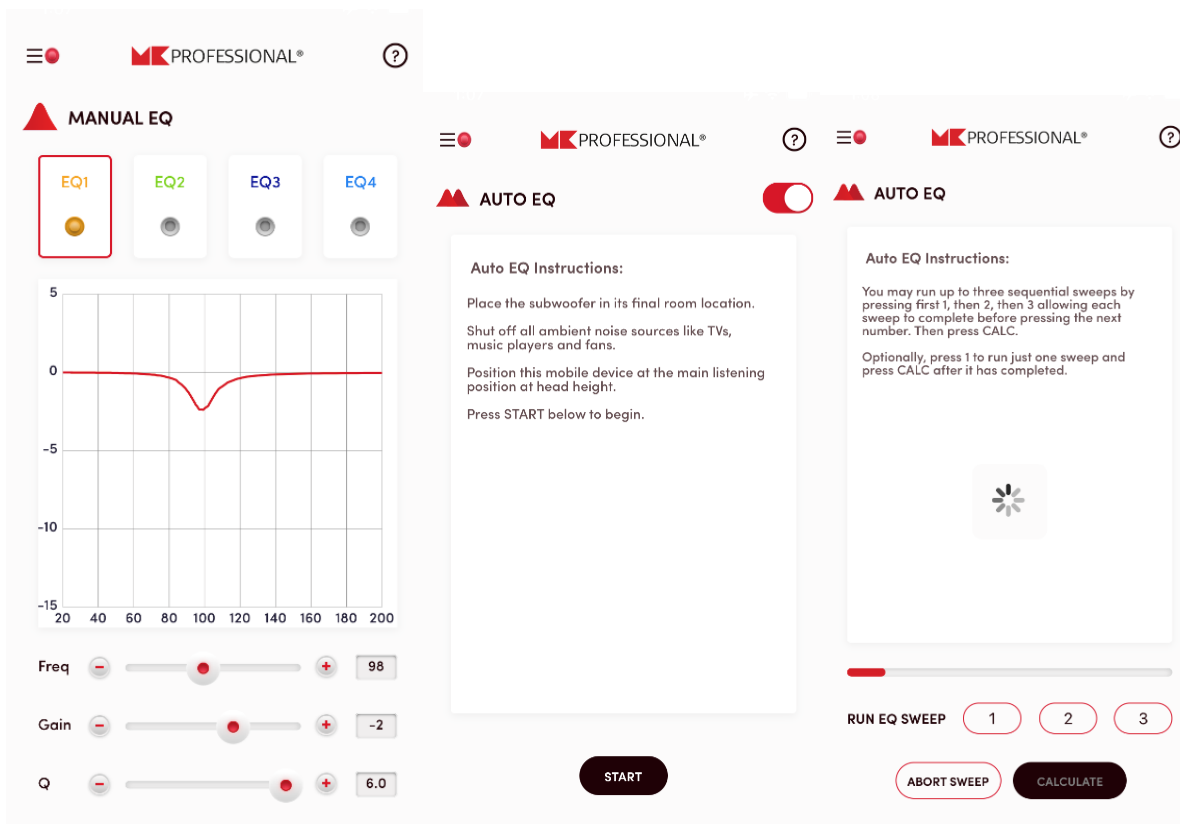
MK PROFESSIONAL®

?

MANUAL EQ

EQ1

EQ2

EQ3

EQ4

5

0

-5

-10

-15

20 40 60 80 100 120 140 160 180 200

Freq

98

Gain

-2

Q

6.0

MK PROFESSIONAL®

?

AUTO EQ

Auto EQ Instructions:

Place the subwoofer in its final room location.

Shut off all ambient noise sources like TVs, music players and fans.

Position this mobile device at the main listening position at head height.

Press START below to begin.

START

MK PROFESSIONAL®

?

AUTO EQ

Auto EQ Instructions:

You may run up to three sequential sweeps by pressing first 1, then 2, then 3 allowing each sweep to complete before pressing the next number. Then press CALC.

Optionally, press 1 to run just one sweep and press CALC after it has completed.

RUN EQ SWEEP

1

2

3

ABORT SWEEP

CALCULATE